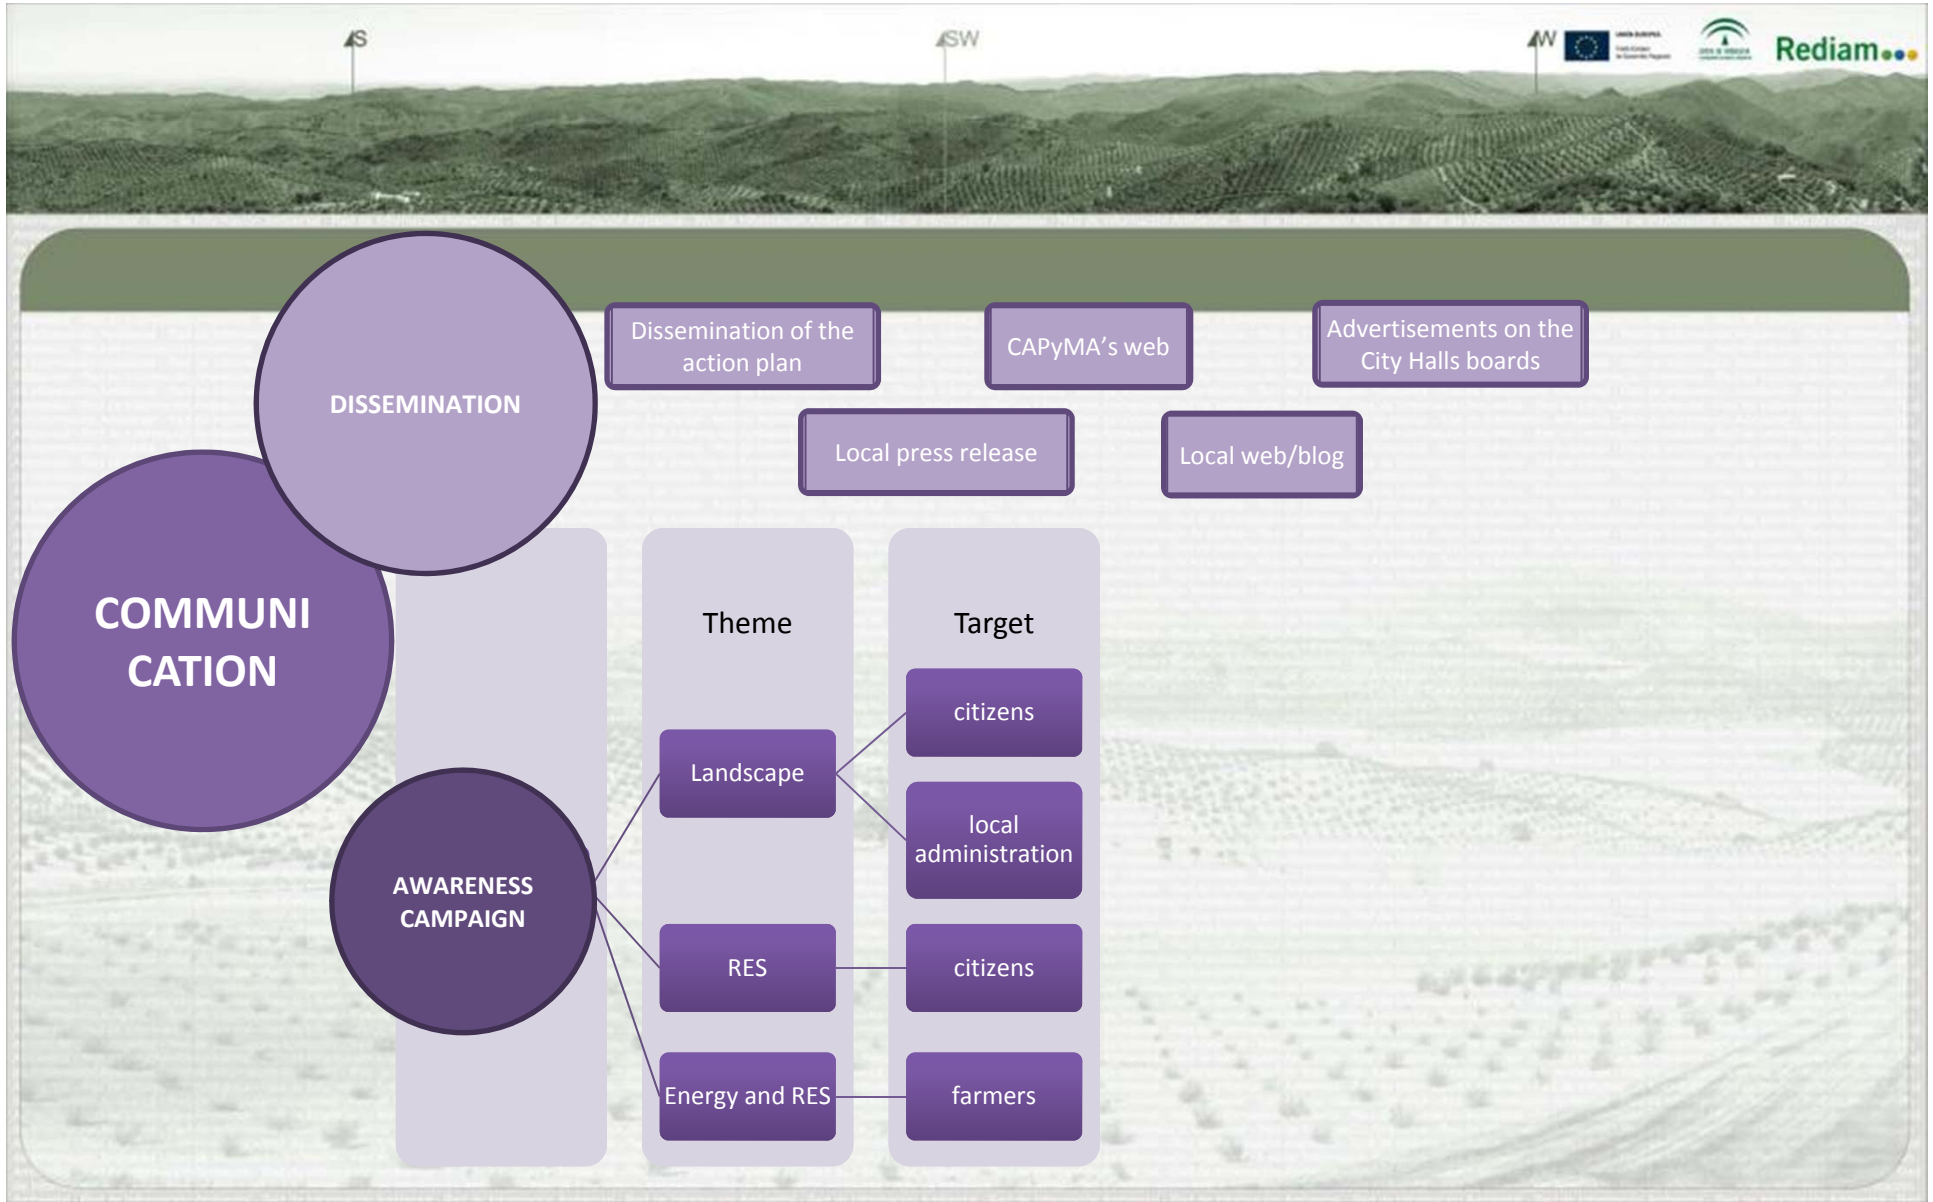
S

SW

W

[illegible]

Rediam

DISSEMINATION

Dissemination of the action plan

CAPyMA's web

Advertisements on the City Halls boards

Local press release

Local web/blog

COMMUNI CATION

Theme

Target

citizens

Landscape

local administration

AWARENESS CAMPAIGN

RES

citizens

Energy and RES

farmers